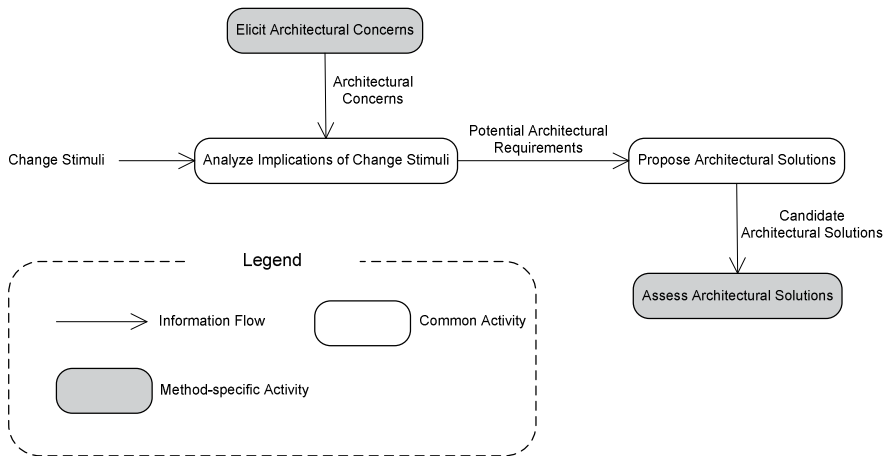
Elicit Architectural Concerns

Architectural Concerns

Change Stimuli

Analyze Implications of Change Stimuli

Potential Architectural Requirements

Propose Architectural Solutions

Candidate Architectural Solutions

Assess Architectural Solutions

Legend

Information Flow

Common Activity

Method-specific Activity